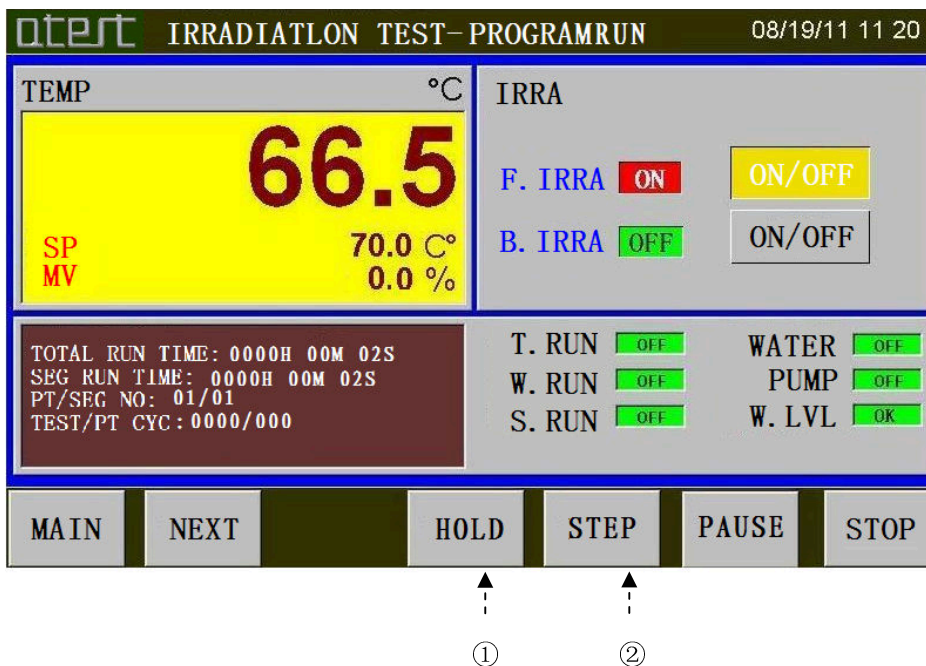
otest IRRADIATLON TEST-PROGRAMRUN 08/19/11 11 20

TEMP °C

66.5

SP 70.0 C°
MV 0.0 %

IRRA

F. IRRA ON ON/OFF

B. IRRA OFF ON/OFF

TOTAL RUN TIME: 0000H 00M 02S
SEG RUN TIME: 0000H 00M 02S
PT/SEG NO: 01/01
TEST/PT CYC: 0000/000

T. RUN OFF
W. RUN OFF
S. RUN OFF

WATER OFF
PUMP OFF
W. LVL OK

MAIN NEXT HOLD STEP PAUSE STOP

①
②